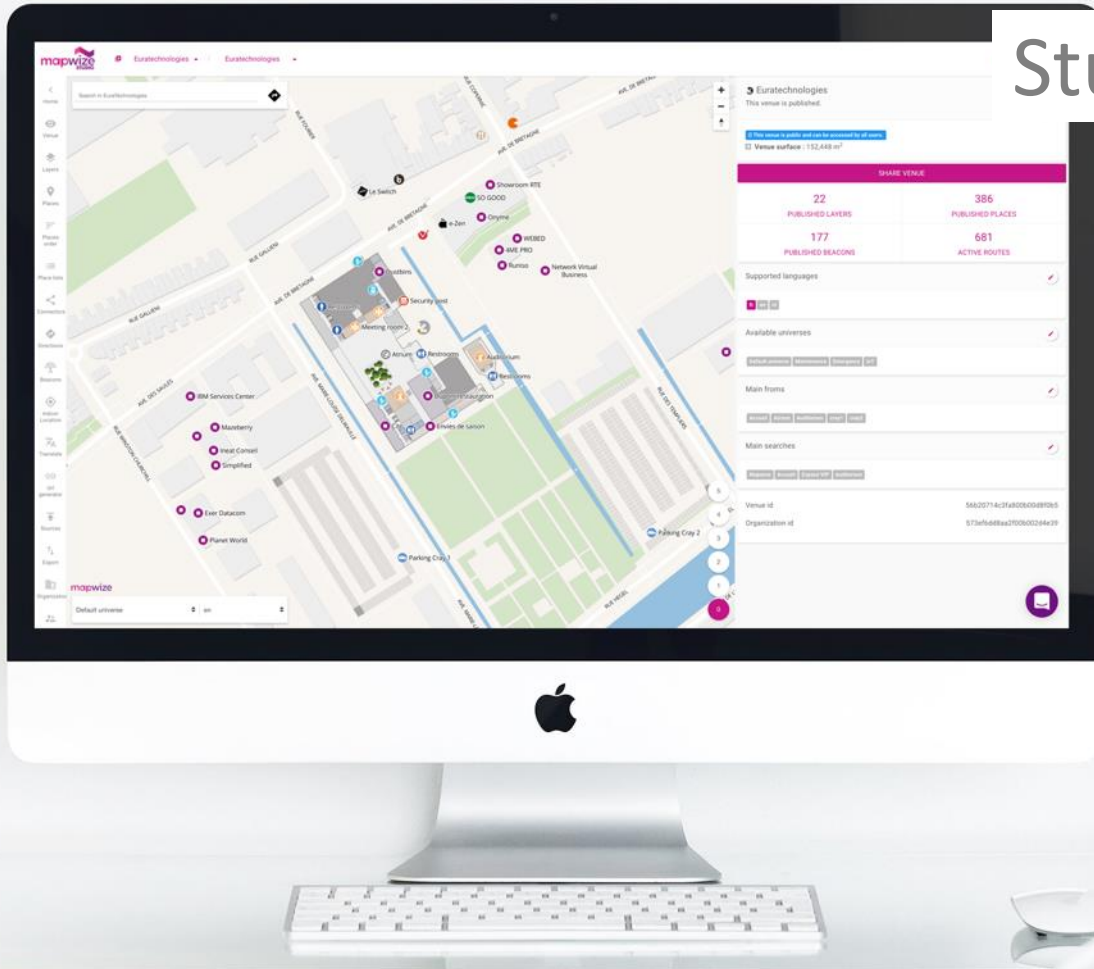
St

mapwize studio

Eurateechnologies ▾ Euratechnologies ▾

Home

Venue

Layers

Places

Places order

Place lists

Connectors

Directions

Beacons

Indoor Location

Translate

QR generator

Routes

Export

Organization

Search in Euratechnologies

Le Swich

SO GOOD

Showroom RTE

Onyme

e-Zen

WEBED

4ME PRO

Runiso

Network Virtual Business

Security post

Meeting room 2

Atrium

Restroom

Auditorium

Restrooms

IBM Services Center

Mazeberry

Ineat Conseil

Simplified

Envies de saison

Ever Datacom

Planet World

Parking Cray 1

Parking Cray 2

AVE. DE BRETAGNE

RUE GALLIENI

RUE DES SAULES

mapwize

Default universe

en

Euratechnologies

This venue is published.

This venue is public and can be accessed by all users.

Venue surface : 152,448 m²

SHARE VENUE

| 22 | 386 |
|---|---|
| PUBLISHED LAYERS | PUBLISHED PLACES |
| 177 | 681 |
| PUBLISHED BEACONS | ACTIVE ROUTES |

Supported languages

Available universes

Default universe Maintenance Emergency IoT

Main froms

Main searches

Venue id 56b20714c3fa800b00d8f0b5

Organization id 573efbdd8aa2f00b002d4e39